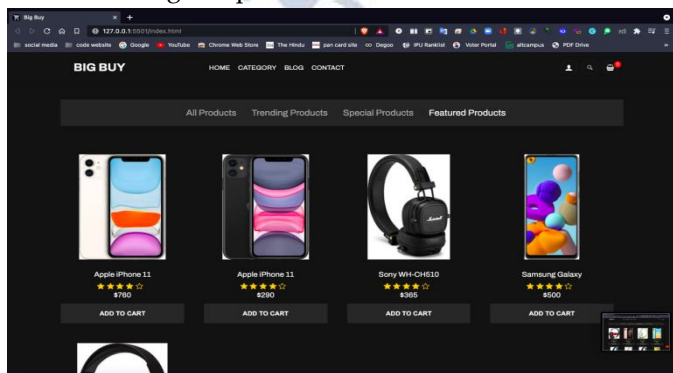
Big Buy
127.0.0.1:5501/index.html
social media code website Google YouTube Chrome Web Store The Hindu pan card site Degoo IPU Ranklist Voter Portal altcampus PDF Drive

BIG BUY
HOME CATEGORY BLOG CONTACT

All Products Trending Products Special Products Featured Products

Apple iPhone 11
★★★★☆
$760
ADD TO CART

Apple iPhone 11
★★★★☆
$290
ADD TO CART

Sony WH-CH510
★★★★☆
$365
ADD TO CART

Samsung Galaxy
★★★★☆
$500
ADD TO CART